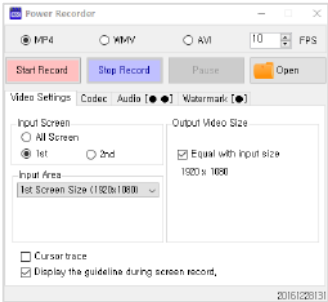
Power Recorder

MP4 WMV AVI 10 FPS

Start Record Stop Record Pause Open

Video Settings Codec Audio [● ●] Watermark [●]

Input Screen
All Screen
1st 2nd

Input Area
1st Screen Size (1920x1080)

Output Video Size
Equal with input size
1920 x 1080

Cursor trace
Display the guideline during screen record.

20161228131